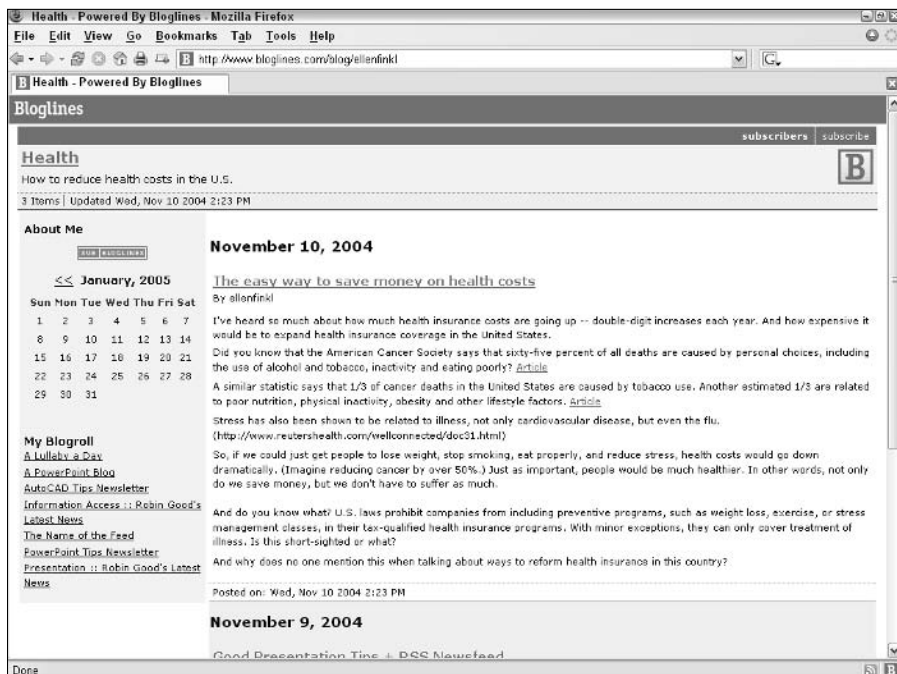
Health - Powered By Bloglines - Mozilla Firefox

File Edit View Go Bookmarks Tab Tools Help

http://www.bloglines.com/blog/ellenfinkl

Health - Powered By Bloglines

Bloglines

subscribers | subscribe

Health

How to reduce health costs in the U.S.

3 Items | Updated Wed, Nov 10 2004 2:23 PM

About Me

SUB BLOGLINES

<< January, 2005

| Sun | Mon | Tue | Wed | Thu | Fri | Sat |
|---|---|---|---|---|---|---|
| 1 | 2 | 3 | 4 | 5 | 6 | 7 |
| 8 | 9 | 10 | 11 | 12 | 13 | 14 |
| 15 | 16 | 17 | 18 | 19 | 20 | 21 |
| 22 | 23 | 24 | 25 | 26 | 27 | 28 |
| 29 | 30 | 31 | | | | |

My Blogroll

A Lullaby a Day

A PowerPoint Blog

AutoCAD Tips Newsletter

Information Access :: Robin Good's Latest News

The Name of the Feed

PowerPoint Tips Newsletter

Presentation :: Robin Good's Latest News

November 10, 2004

The easy way to save money on health costs

By ellenfinkl

I've heard so much about how much health insurance costs are going up -- double-digit increases each year. And how expensive it would be to expand health insurance coverage in the United States.

Did you know that the American Cancer Society says that sixty-five percent of all deaths are caused by personal choices, including the use of alcohol and tobacco, inactivity and eating poorly? Article

A similar statistic says that 1/3 of cancer deaths in the United States are caused by tobacco use. Another estimated 1/3 are related to poor nutrition, physical inactivity, obesity and other lifestyle factors. Article

Stress has also been shown to be related to illness, not only cardiovascular disease, but even the flu. (http://www.reutershealth.com/wellconnected/doc31.html)

So, if we could just get people to lose weight, stop smoking, eat properly, and reduce stress, health costs would go down dramatically. (Imagine reducing cancer by over 50%.) Just as important, people would be much healthier. In other words, not only do we save money, but we don't have to suffer as much.

And do you know what? U.S. laws prohibit companies from including preventive programs, such as weight loss, exercise, or stress management classes, in their tax-qualified health insurance programs. With minor exceptions, they can only cover treatment of illness. Is this short-sighted or what?

And why does no one mention this when talking about ways to reform health insurance in this country?

Posted on: Wed, Nov 10 2004 2:23 PM

November 9, 2004

Good Presentation Tips + RSS Newsfeed

Done